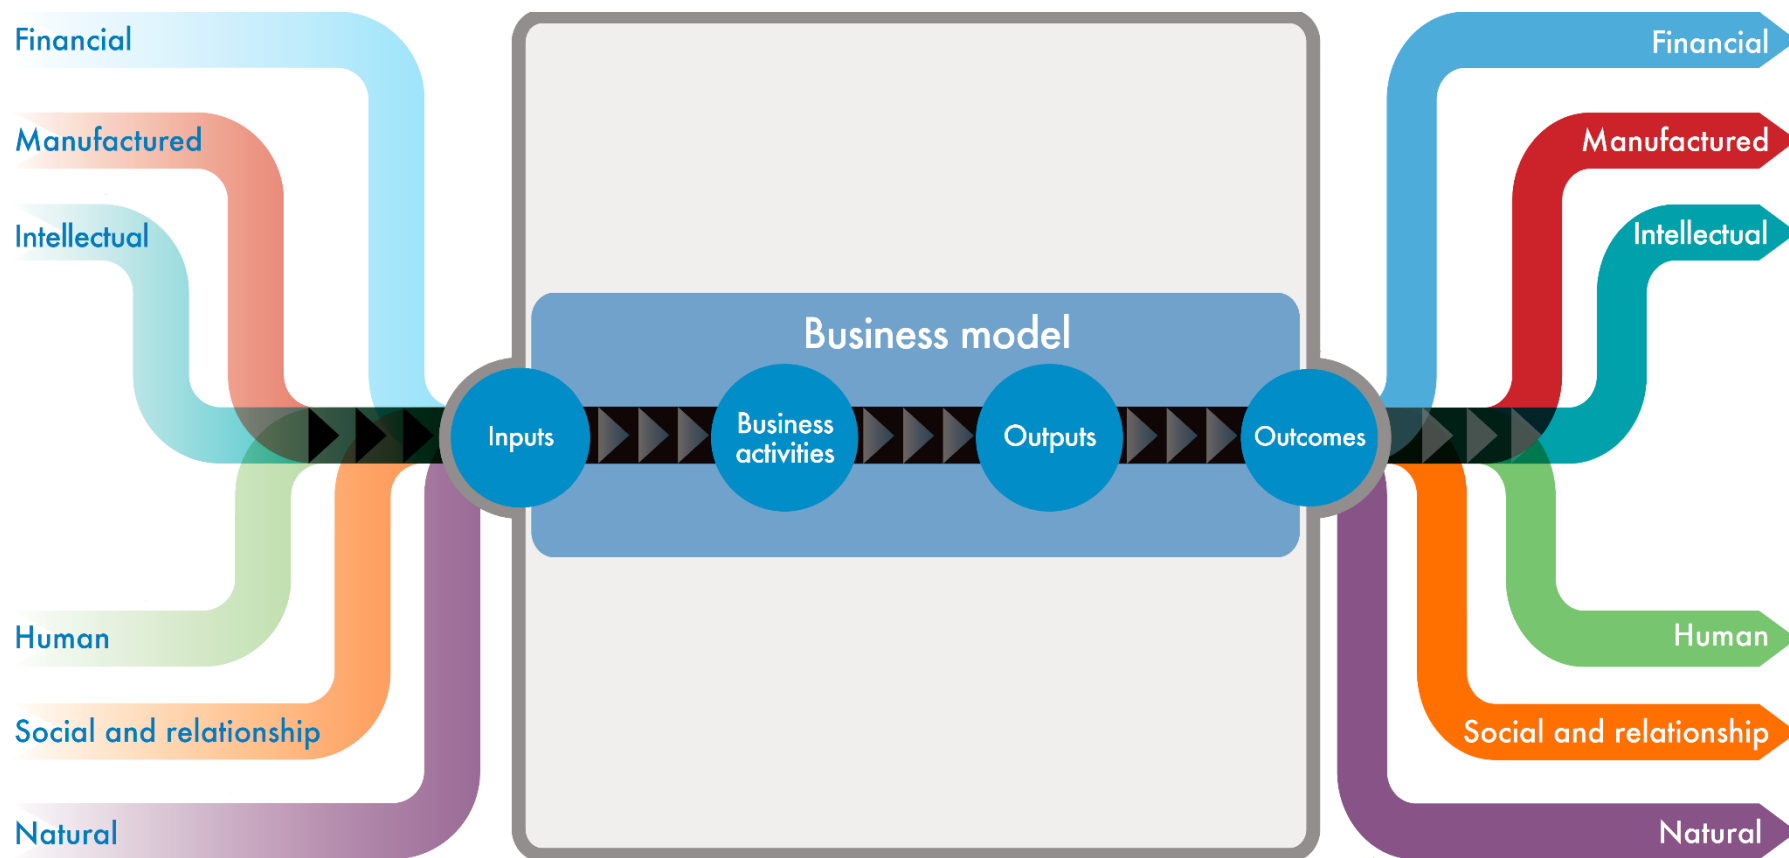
Financial

Manufactured

Intellectual

Human

Social and relationship

Natural

Business model

Inputs

Business activities

Outputs

Outcomes

Financial

Manufactured

Intellectual

Human

Social and relationship

Natural